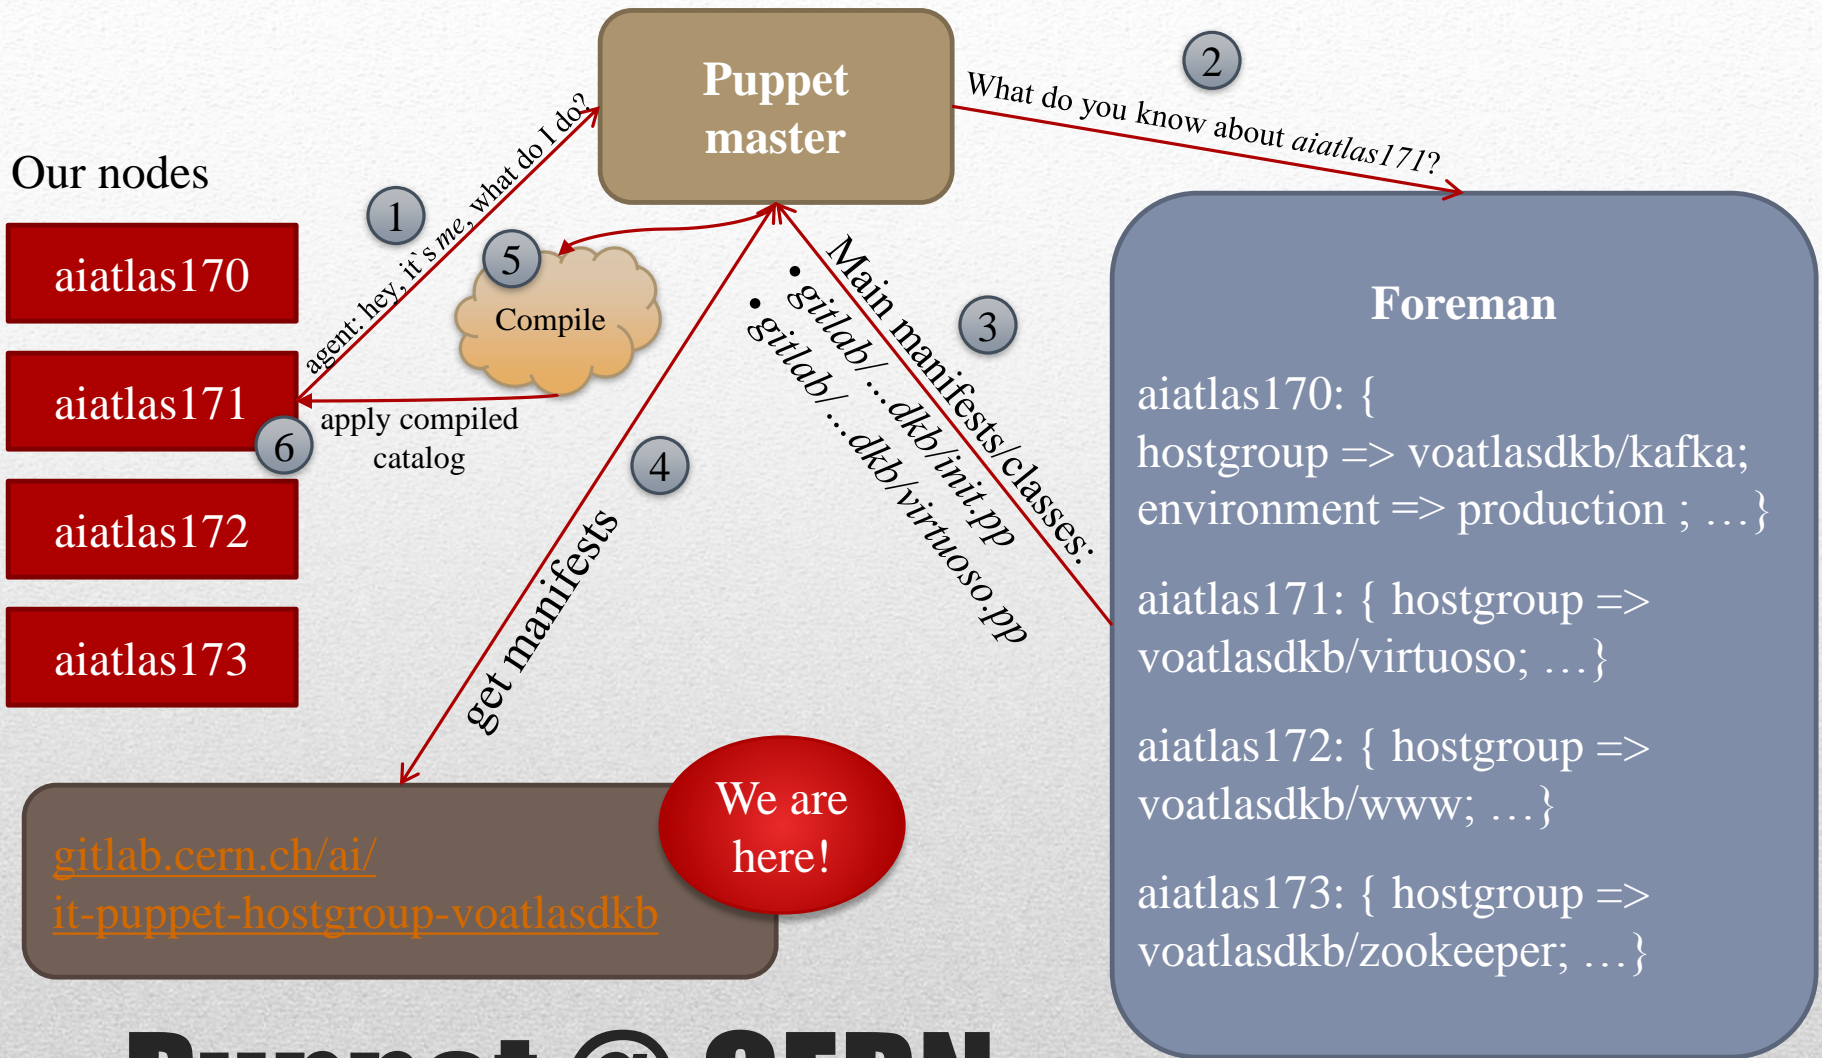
Puppet master

Our nodes

aiatlas170

aiatlas171

aiatlas172

aiatlas173

1

agent: hey, it's me, what do I do?

2

What do you know about aiatlas171?

5

Compile

apply compiled catalog

6

3

Main manifests/classes:

• gitlab/…dkb/init.pp

• gitlab/…dkb/virtuoso.pp

4

get manifests

Foreman

aiatlas170: { hostgroup => voatlasdkb/kafka; environment => production ; …}

aiatlas171: { hostgroup => voatlasdkb/virtuoso; …}

aiatlas172: { hostgroup => voatlasdkb/www; …}

aiatlas173: { hostgroup => voatlasdkb/zookeeper; …}

gitlab.cern.ch/ai/ it-puppet-hostgroup-voatlasdkb

We are here!

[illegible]